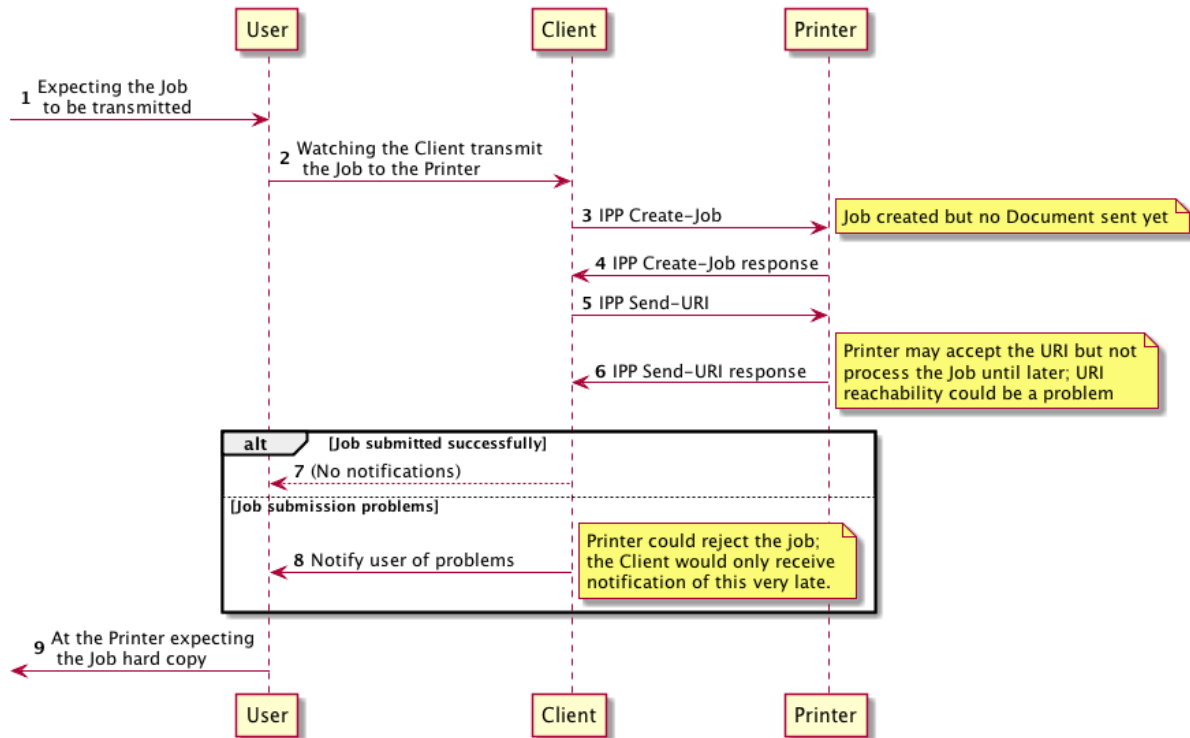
User

Client

Printer

1 Expecting the Job to be transmitted

2 Watching the Client transmit the Job to the Printer

3 IPP Create-Job

Job created but no Document sent yet

4 IPP Create-Job response

5 IPP Send-URI

6 IPP Send-URI response

Printer may accept the URI but not process the Job until later; URI reachability could be a problem

alt [Job submitted successfully]

7 (No notifications)

[Job submission problems]

8 Notify user of problems

Printer could reject the job; the Client would only receive notification of this very late.

9 At the Printer expecting the Job hard copy

User

Client

Printer